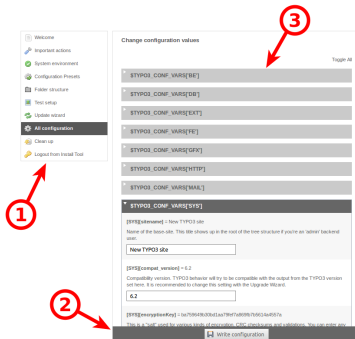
Welcome
Important actions
System environment
Configuration Presets
Folder structure
Test setup
Update wizard
All configuration
Clean up
Logout from Install Tool

1

Change configuration values

3

Toggle All

$TYPO3_CONF_VARS['BE']
$TYPO3_CONF_VARS['DB']
$TYPO3_CONF_VARS['EXT']
$TYPO3_CONF_VARS['FE']
$TYPO3_CONF_VARS['GFX']
$TYPO3_CONF_VARS['HTTP']
$TYPO3_CONF_VARS['MAIL']
$TYPO3_CONF_VARS['SYS']

[SYS][sitename] = New TYPO3 site
Name of the base-site. This title shows up in the root of the tree structure if you're an 'admin' backend user.
New TYPO3 site

[SYS][compat_version] = 6.2
Compatibility version. TYPO3 behavior will try to be compatible with the output from the TYPO3 version set here. It is recommended to change this setting with the Upgrade Wizard.
6.2

2

[SYS][encryptionKey] = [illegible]
This is a "salt" used for various kinds of encryption, CRC checksums and validations. You can enter any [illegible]

Write configuration